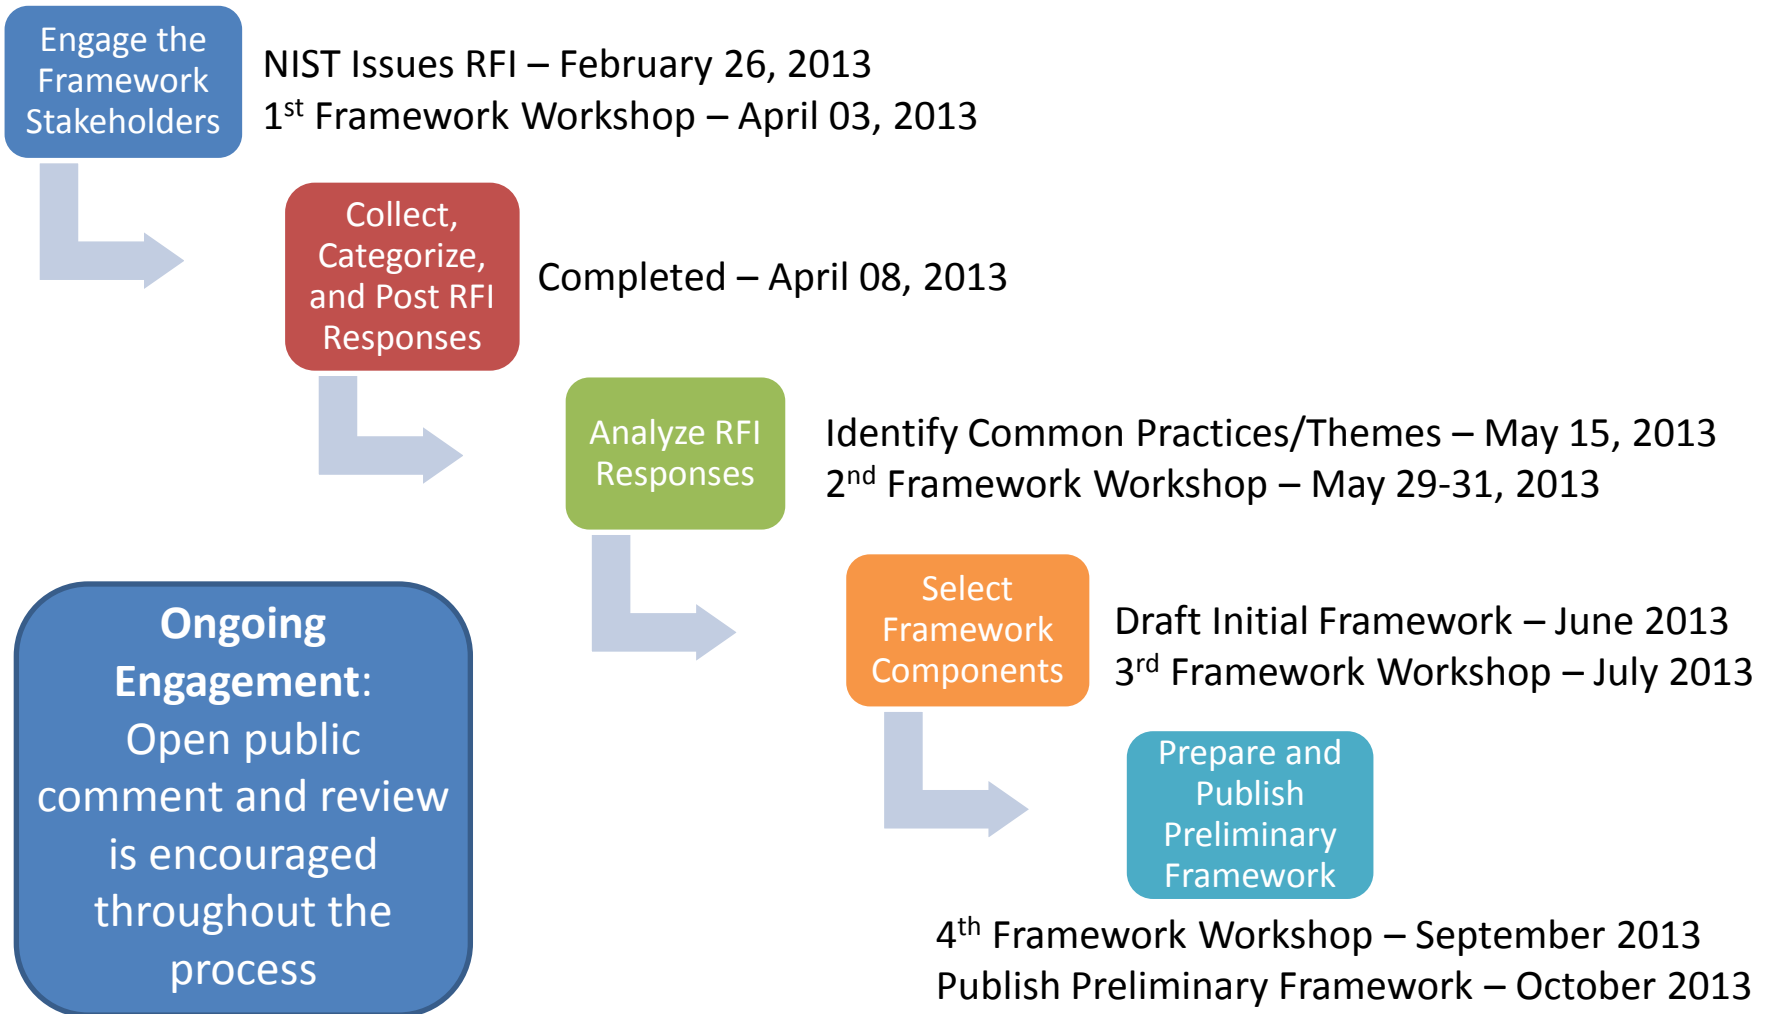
Engage the Framework Stakeholders

NIST Issues RFI – February 26, 2013
1$^{st}$ Framework Workshop – April 03, 2013

Collect, Categorize, and Post RFI Responses

Completed – April 08, 2013

Analyze RFI Responses

Identify Common Practices/Themes – May 15, 2013
2$^{nd}$ Framework Workshop – May 29-31, 2013

Ongoing Engagement: Open public comment and review is encouraged throughout the process

Select Framework Components

Draft Initial Framework – June 2013
3$^{rd}$ Framework Workshop – July 2013

Prepare and Publish Preliminary Framework

4$^{th}$ Framework Workshop – September 2013
Publish Preliminary Framework – October 2013